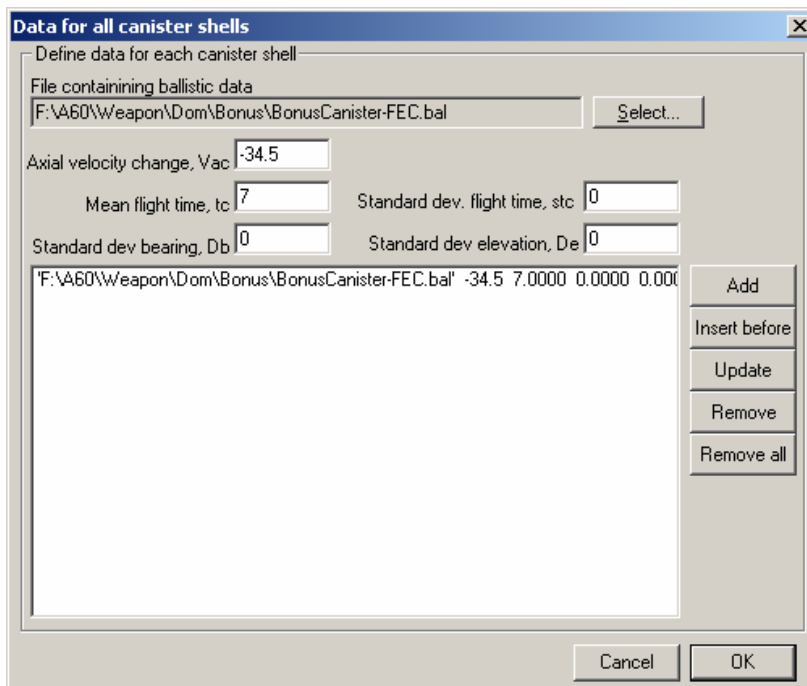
Data for all canister shells
×
Define data for each canister shell
File containining ballistic data
F:\A60\Weapon\Dom\Bonus\BonusCanister-FEC.bal
Select...
Axial velocity change, Vac -34.5
Mean flight time, tc 7
Standard dev. flight time, stc 0
Standard dev bearing, Db 0
Standard dev elevation, De 0
'F:\A60\Weapon\Dom\Bonus\BonusCanister-FEC.bal' -34.5 7.0000 0.0000 0.000
Add
Insert before
Update
Remove
Remove all
Cancel
OK